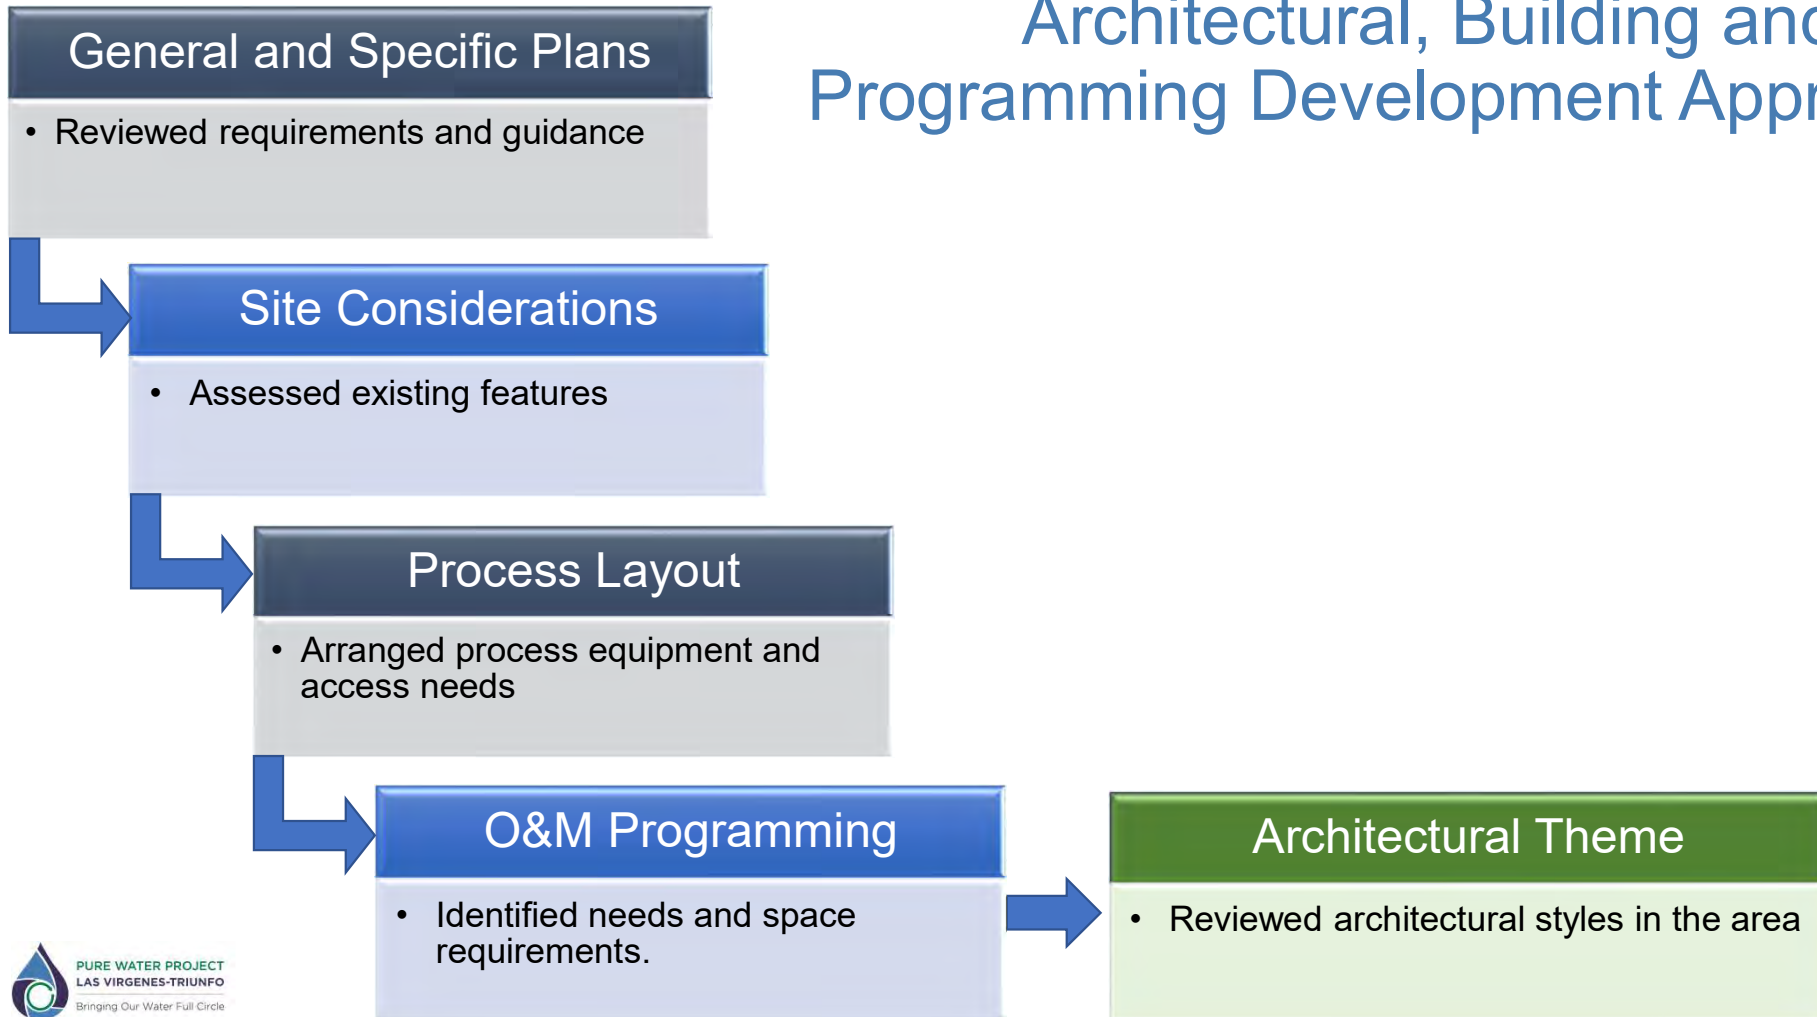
Architectural, Building and Programming Development Appr

General and Specific Plans

• Reviewed requirements and guidance

Site Considerations

• Assessed existing features

Process Layout

• Arranged process equipment and access needs

O&M Programming

• Identified needs and space requirements.

Architectural Theme

• Reviewed architectural styles in the area

PURE WATER PROJECT
LAS VIRGENES-TRIUNFO
Bringing Our Water Full Circle